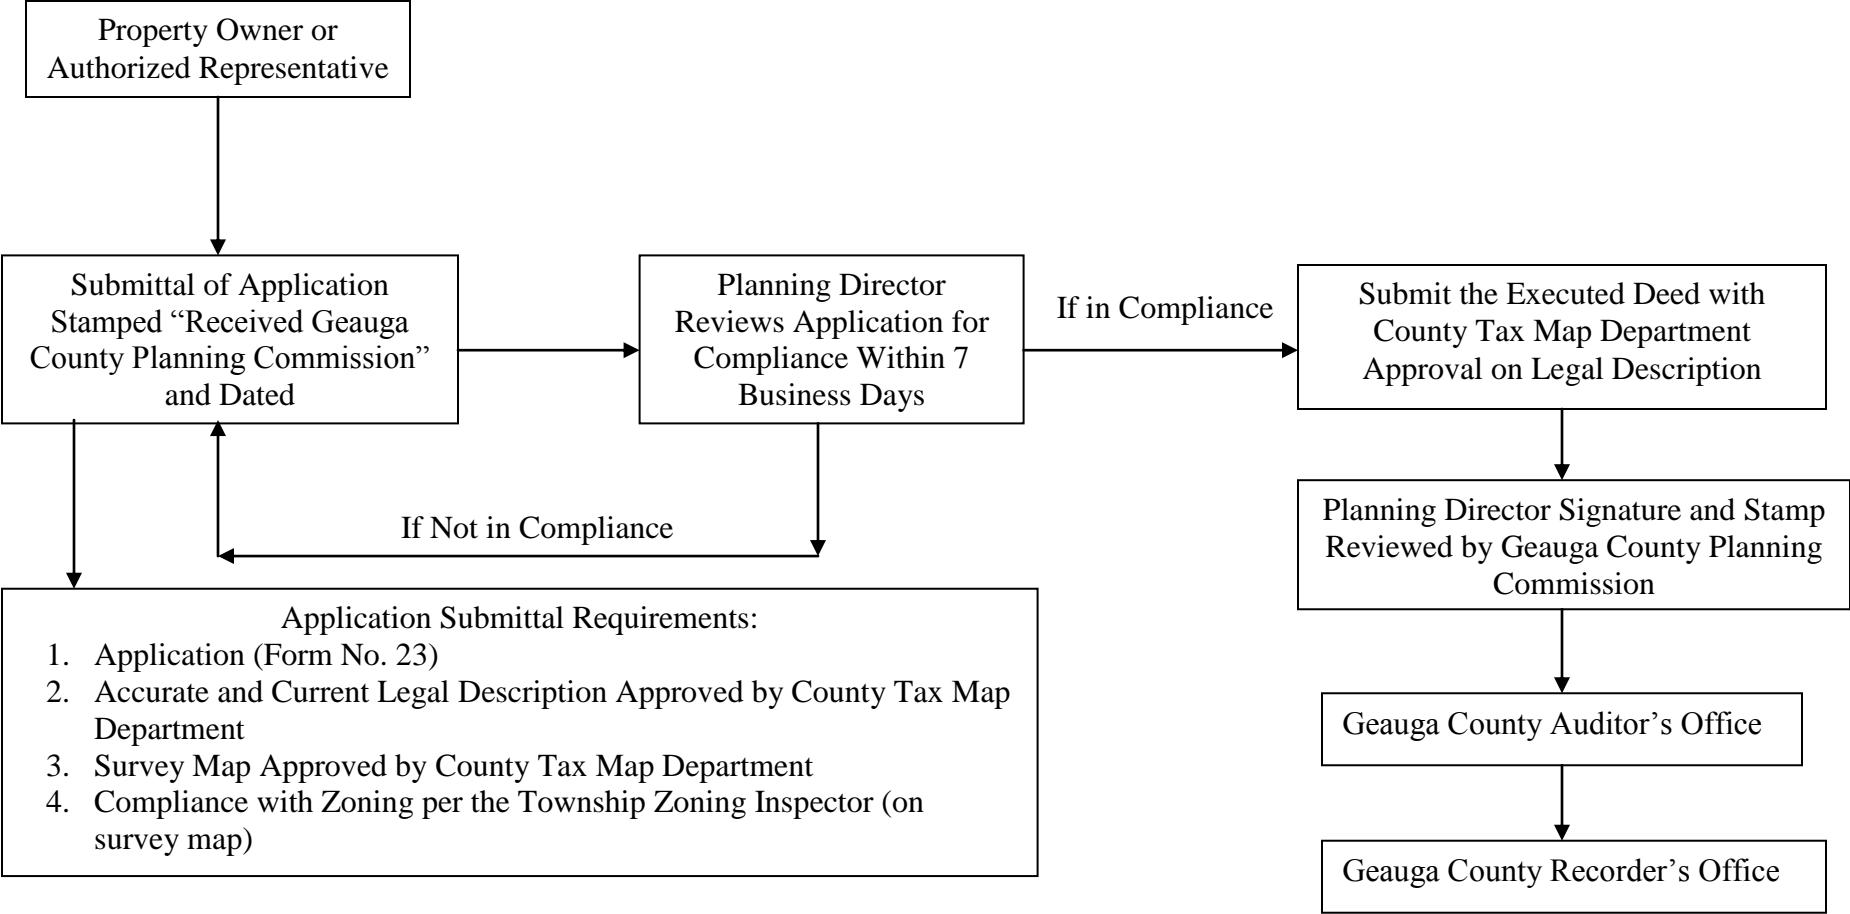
Property Owner or Authorized Representative

Submittal of Application Stamped "Received Geauga County Planning Commission" and Dated

Planning Director Reviews Application for Compliance Within 7 Business Days

If in Compliance

Submit the Executed Deed with County Tax Map Department Approval on Legal Description

If Not in Compliance

Planning Director Signature and Stamp Reviewed by Geauga County Planning Commission

Application Submittal Requirements:
1. Application (Form No. 23)
2. Accurate and Current Legal Description Approved by County Tax Map Department
3. Survey Map Approved by County Tax Map Department
4. Compliance with Zoning per the Township Zoning Inspector (on survey map)

Geauga County Auditor's Office

Geauga County Recorder's Office